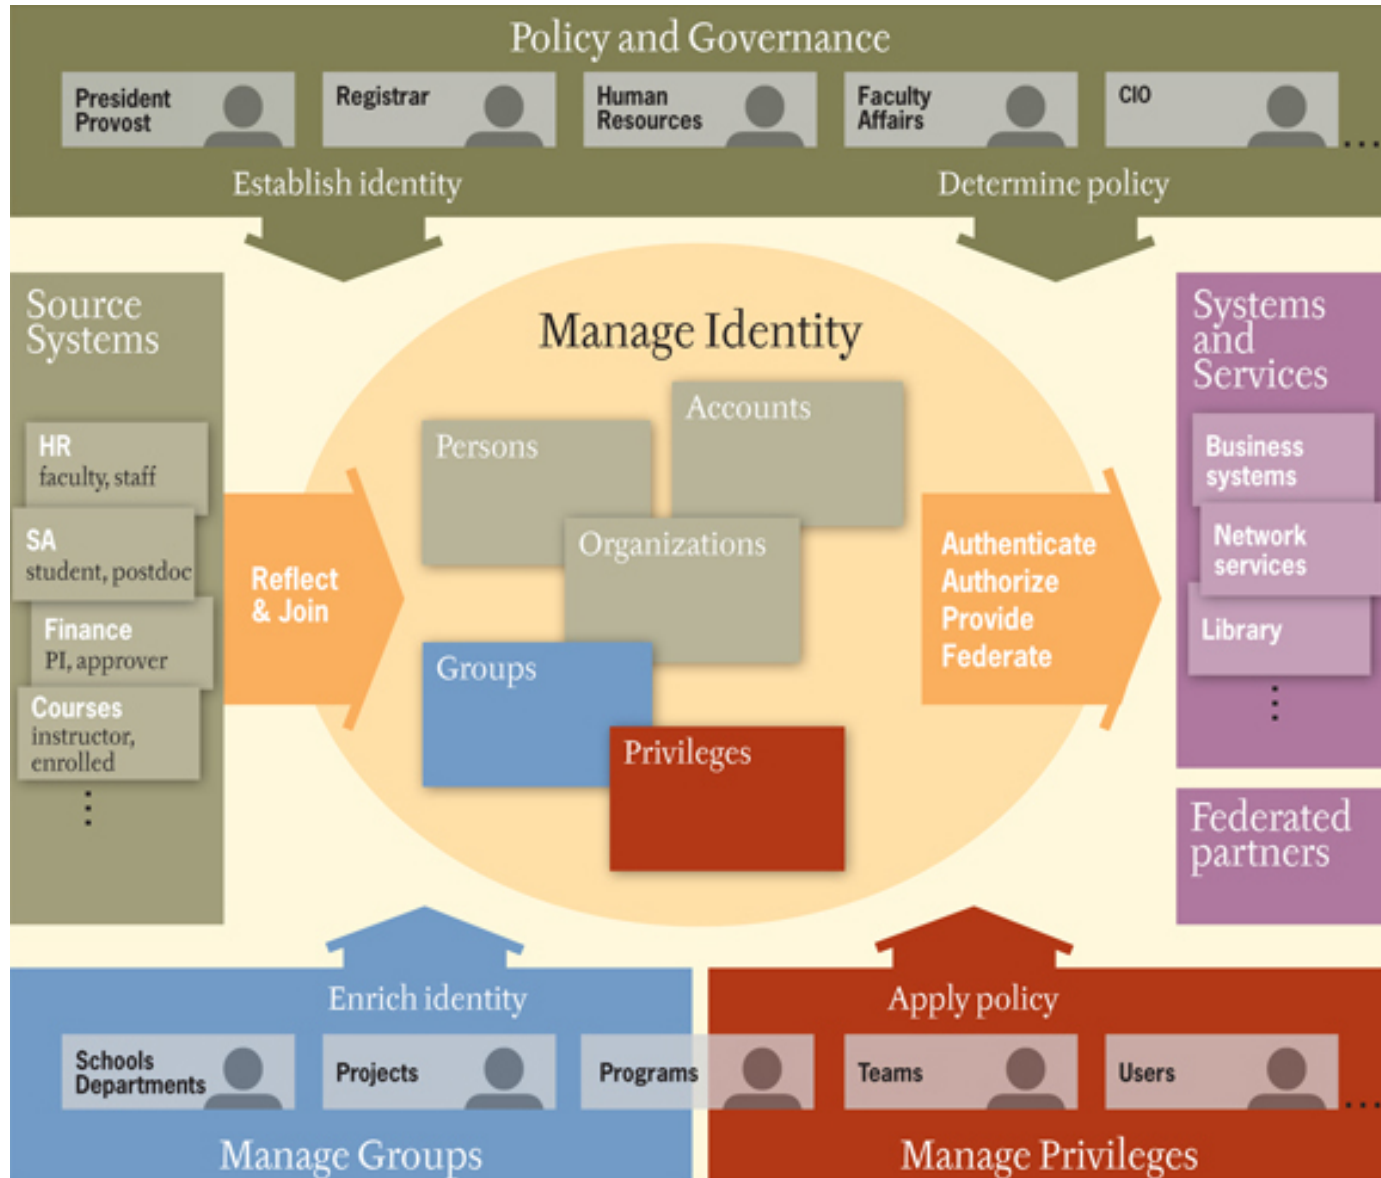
Policy and Governance

President Provost

Registrar

Human Resources

Faculty Affairs

CIO

...

Establish identity

Determine policy

Source Systems

HR
faculty, staff

SA
student, postdoc

Finance
PI, approver

Courses
instructor, enrolled

⋮

Reflect & Join

Manage Identity

Accounts

Persons

Organizations

Groups

Privileges

Authenticate
Authorize
Provide
Federate

Systems and Services

Business systems

Network services

Library

⋮

Federated partners

Enrich identity

Apply policy

Schools Departments

Projects

Programs

Teams

Users

...

Manage Groups

Manage Privileges